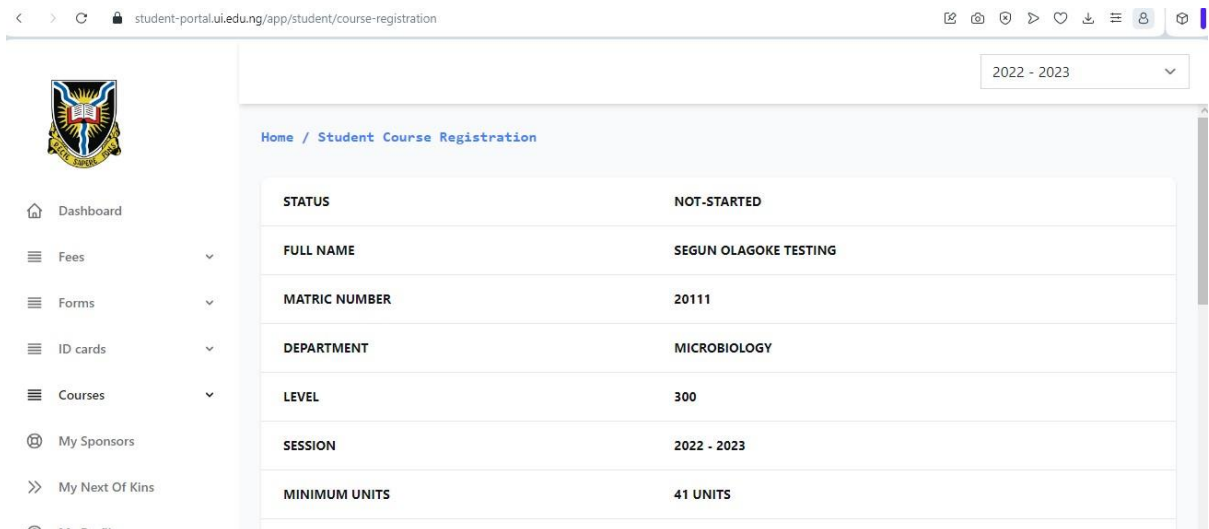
student-portal.ui.edu.ng/app/student/course-registration

2022 - 2023

Home / Student Course Registration

Dashboard
Fees
Forms
ID cards
Courses
My Sponsors
My Next Of Kins

| STATUS | NOT-STARTED |
|---|---|
| FULL NAME | SEGUN OLAGOKE TESTING |
| MATRIC NUMBER | 20111 |
| DEPARTMENT | MICROBIOLOGY |
| LEVEL | 300 |
| SESSION | 2022 - 2023 |
| MINIMUM UNITS | 41 UNITS |